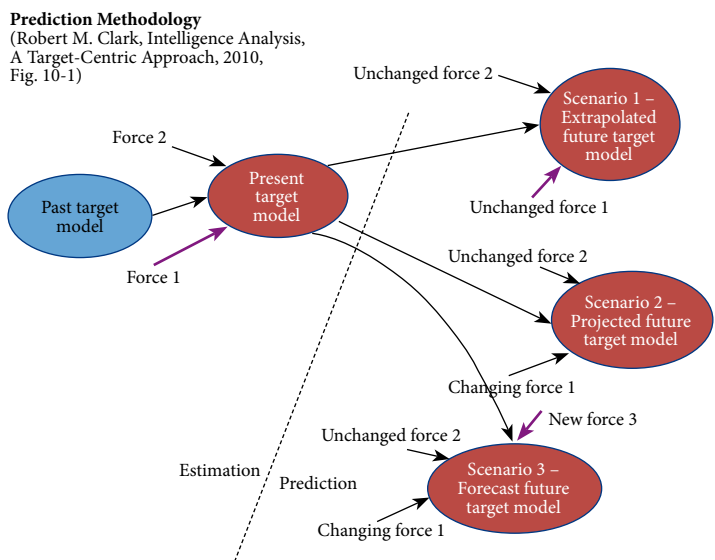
**Prediction Methodology**
(Robert M. Clark, Intelligence Analysis, A Target-Centric Approach, 2010, Fig. 10-1)

Unchanged force 2

Scenario 1 – Extrapolated future target model

Force 2

Present target model

Past target model

Unchanged force 1

Force 1

Unchanged force 2

Scenario 2 – Projected future target model

Changing force 1

New force 3

Unchanged force 2

Estimation

Prediction

Scenario 3 – Forecast future target model

Changing force 1